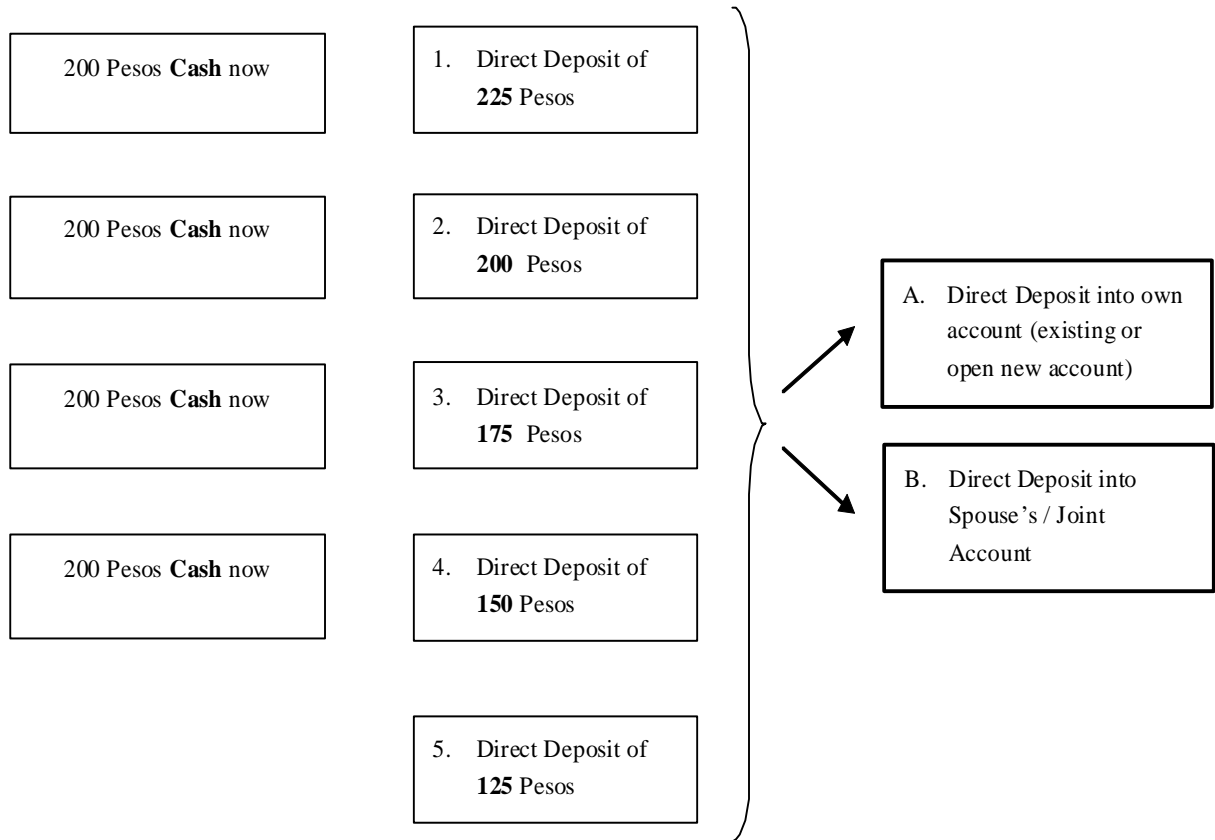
200 Pesos **Cash** now

1. Direct Deposit of **225** Pesos

200 Pesos **Cash** now

2. Direct Deposit of **200** Pesos

200 Pesos **Cash** now

3. Direct Deposit of **175** Pesos

200 Pesos **Cash** now

4. Direct Deposit of **150** Pesos

5. Direct Deposit of **125** Pesos

A. Direct Deposit into own account (existing or open new account)

B. Direct Deposit into Spouse's / Joint Account